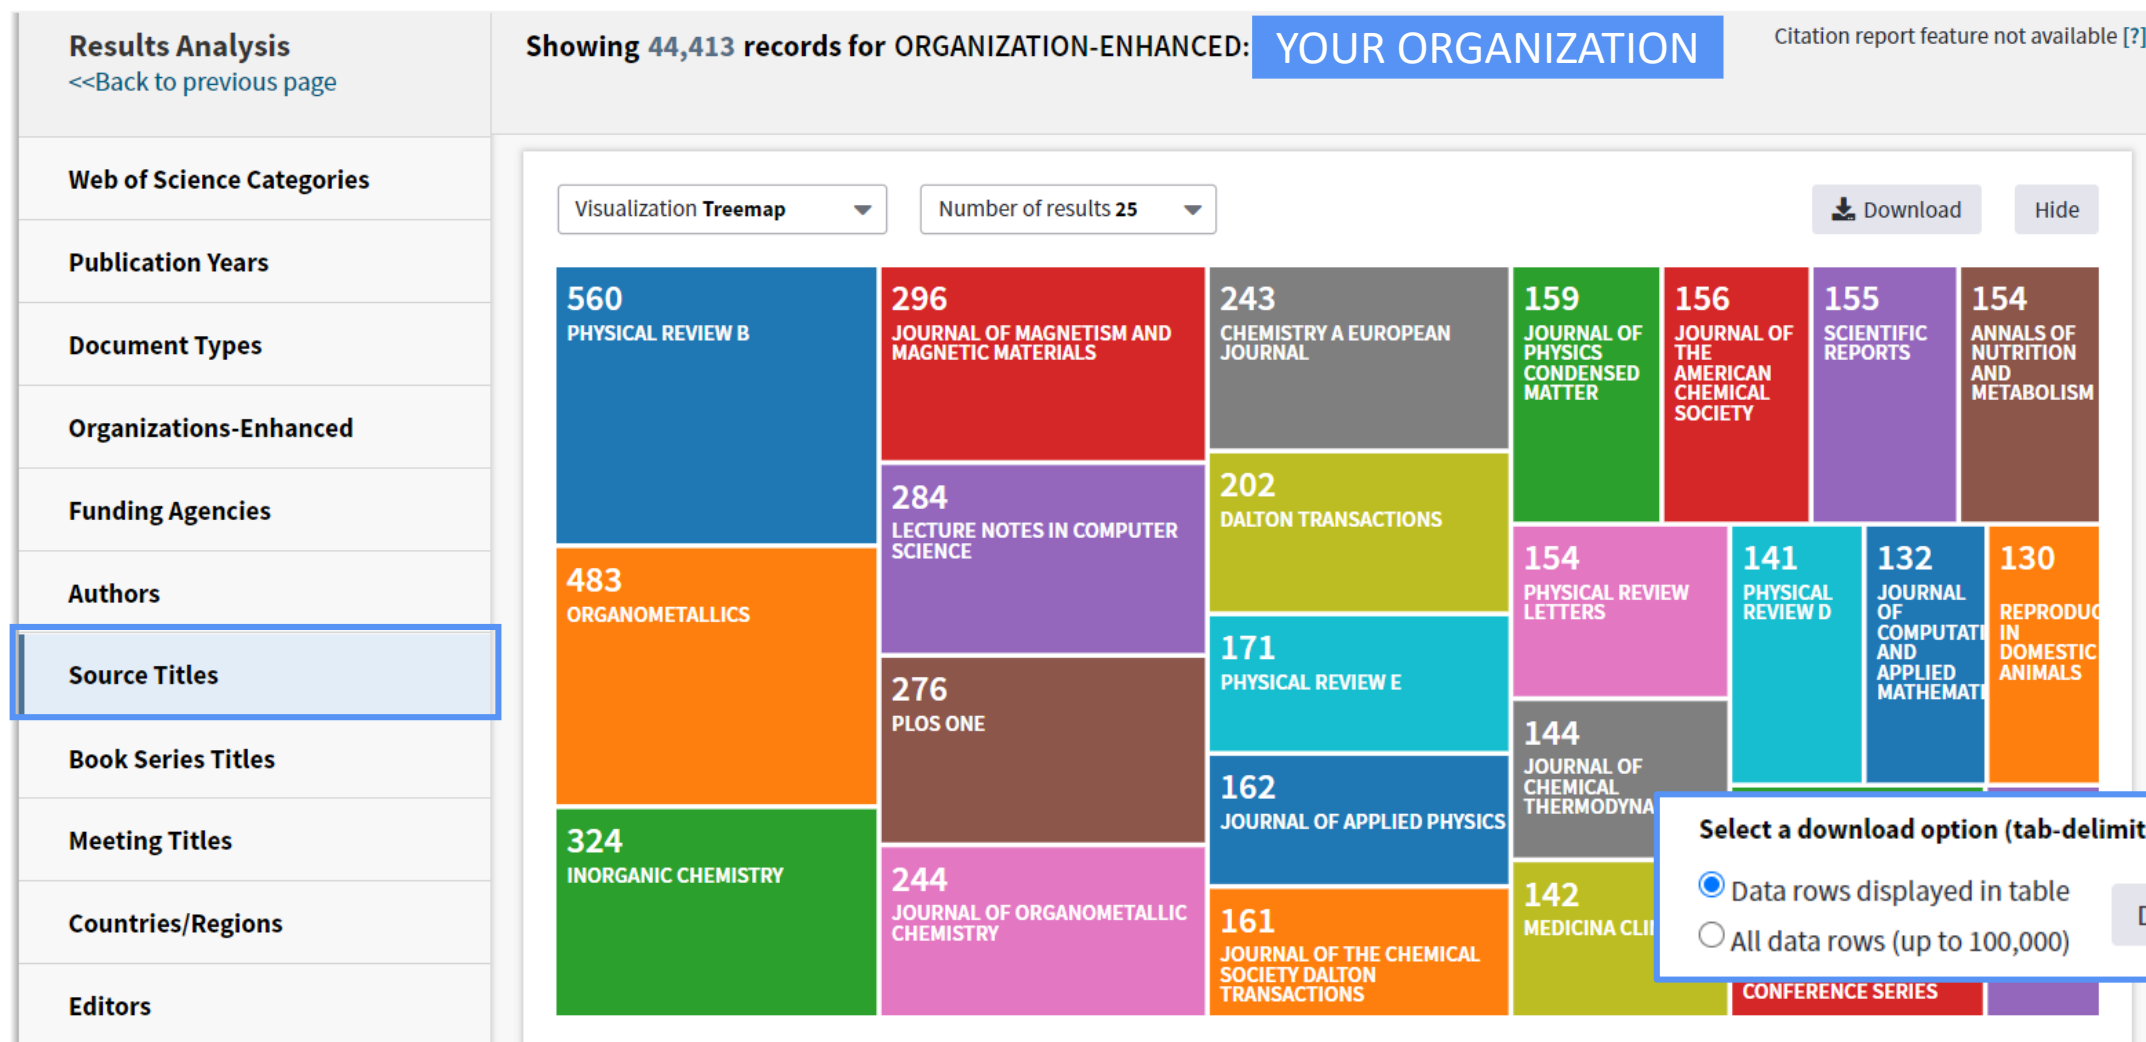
Results Analysis
<<Back to previous page

Showing 44,413 records for ORGANIZATION-ENHANCED: YOUR ORGANIZATION

Citation report feature not available [?]

Web of Science Categories
Publication Years
Document Types
Organizations-Enhanced
Funding Agencies
Authors
Source Titles
Book Series Titles
Meeting Titles
Countries/Regions
Editors

Visualization Treemap
Number of results 25
Download
Hide

560
PHYSICAL REVIEW B

296
JOURNAL OF MAGNETISM AND MAGNETIC MATERIALS

243
CHEMISTRY A EUROPEAN JOURNAL

159
JOURNAL OF PHYSICS CONDENSED MATTER

156
JOURNAL OF THE AMERICAN CHEMICAL SOCIETY

155
SCIENTIFIC REPORTS

154
ANNALS OF NUTRITION AND METABOLISM

284
LECTURE NOTES IN COMPUTER SCIENCE

202
DALTON TRANSACTIONS

483
ORGANOMETALLICS

154
PHYSICAL REVIEW LETTERS

141
PHYSICAL REVIEW D

132
JOURNAL OF COMPUTATI AND APPLIED MATHEMATI

130
REPRODUC IN DOMESTIC ANIMALS

171
PHYSICAL REVIEW E

276
PLOS ONE

144
JOURNAL OF CHEMICAL THERMODYNA

162
JOURNAL OF APPLIED PHYSICS

324
INORGANIC CHEMISTRY

244
JOURNAL OF ORGANOMETALLIC CHEMISTRY

142
MEDICINA CLI

161
JOURNAL OF THE CHEMICAL SOCIETY DALTON TRANSACTIONS

CONFERENCE SERIES

Select a download option (tab-delimit
Data rows displayed in table
All data rows (up to 100,000)